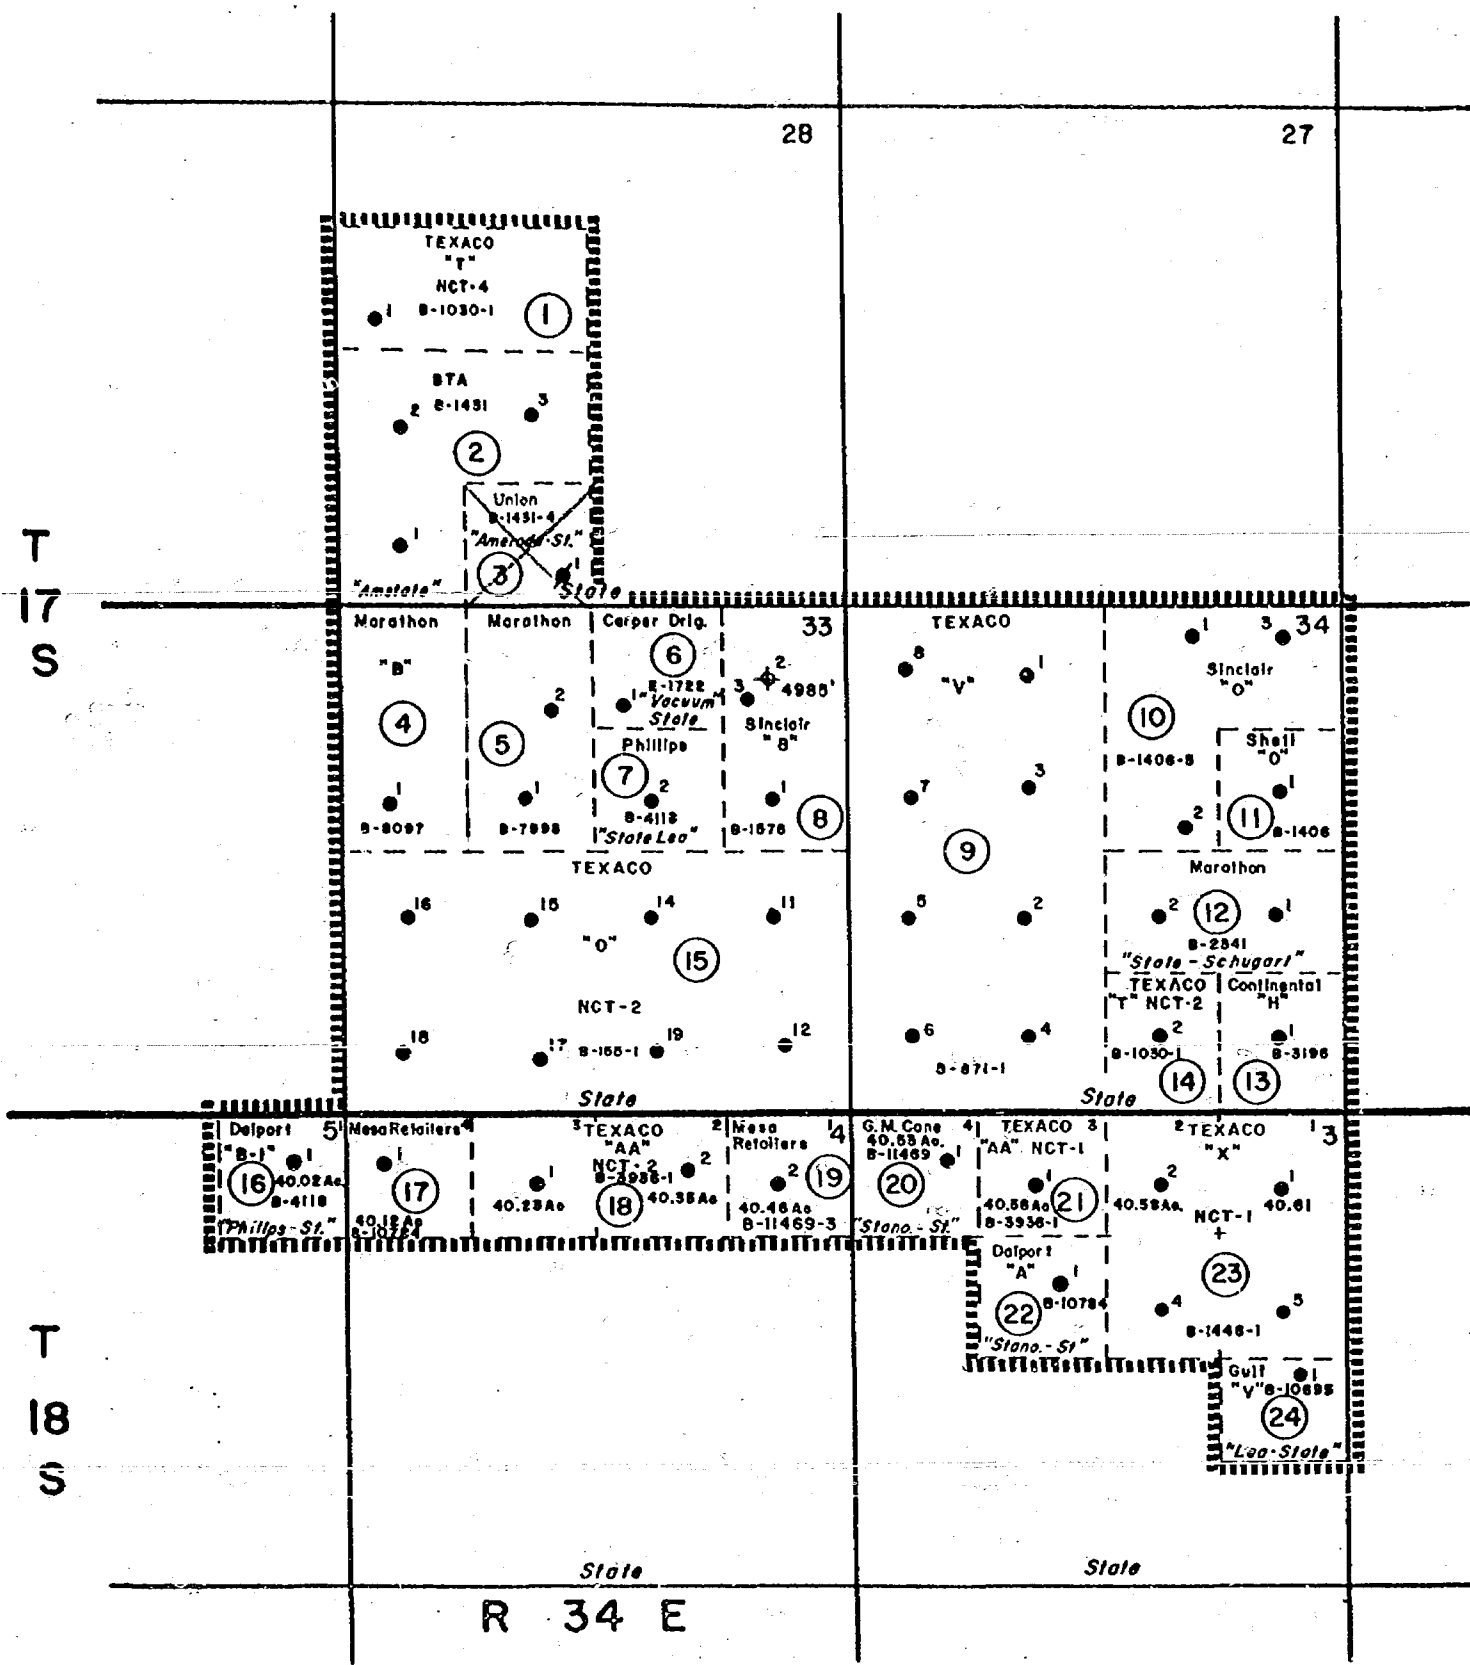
28

27

TEXACO
"T"
NCT-4
1
B-1030-1
1

BTA
B-1431
2
3
2
1

Union
B-1431-4
"Amerada-St."
3
1
"Amstate"
State

T
17
S

Marathon
"B"
4
1
B-8097

Marathon
2
5
1
B-7898

Carper Drlg.
6
1
B-1722
"Vacuum State"

Phillips
7
2
B-4113
"State Lea"

33
2
3
4985'
Sinclair
"B"
1
B-1576
8

TEXACO
8
"V"
1
7
3
9
5
2
6
4
B-871-1

1
3
34
Sinclair
"O"
10
B-1406-5
Shell
"O"
1
2
11
B-1406

TEXACO
16
15
14
11
"O"
15
NCT-2
18
17
B-155-1
19
12
State

Marathon
2
12
1
B-2541
"State - Schugart"

TEXACO
"T" NCT-2
2
B-1030-1
14

Continental
"H"
1
B-3196
13
State

Delport
5
"B-1"
1
16
40.02Ac.
B-4118
"Phillips-St."

Mesa Retailers
4
1
17
40.12Ac
B-10784

3
TEXACO
"AA"
NCT-2
2
1
B-3936-1
2
40.23Ac
18
40.35Ac

Mesa Retailers
4
2
19
40.46Ac
B-11469-3

G.M. Cone
4
40.55Ac.
B-11469
1
20
"Stano.-St."

TEXACO
3
"AA" NCT-1
1
40.56Ac
B-3936-1
21

2
TEXACO
1
3
"X"
2
40.59Ac.
1
40.61
NCT-1
23
4
5
B-1446-1

Delport
"A"
1
22
B-10784
"Stano.-St"

Gulf
1
"V" B-10695
24
"Lea-State"

T
18
S

State
State

R 34 E